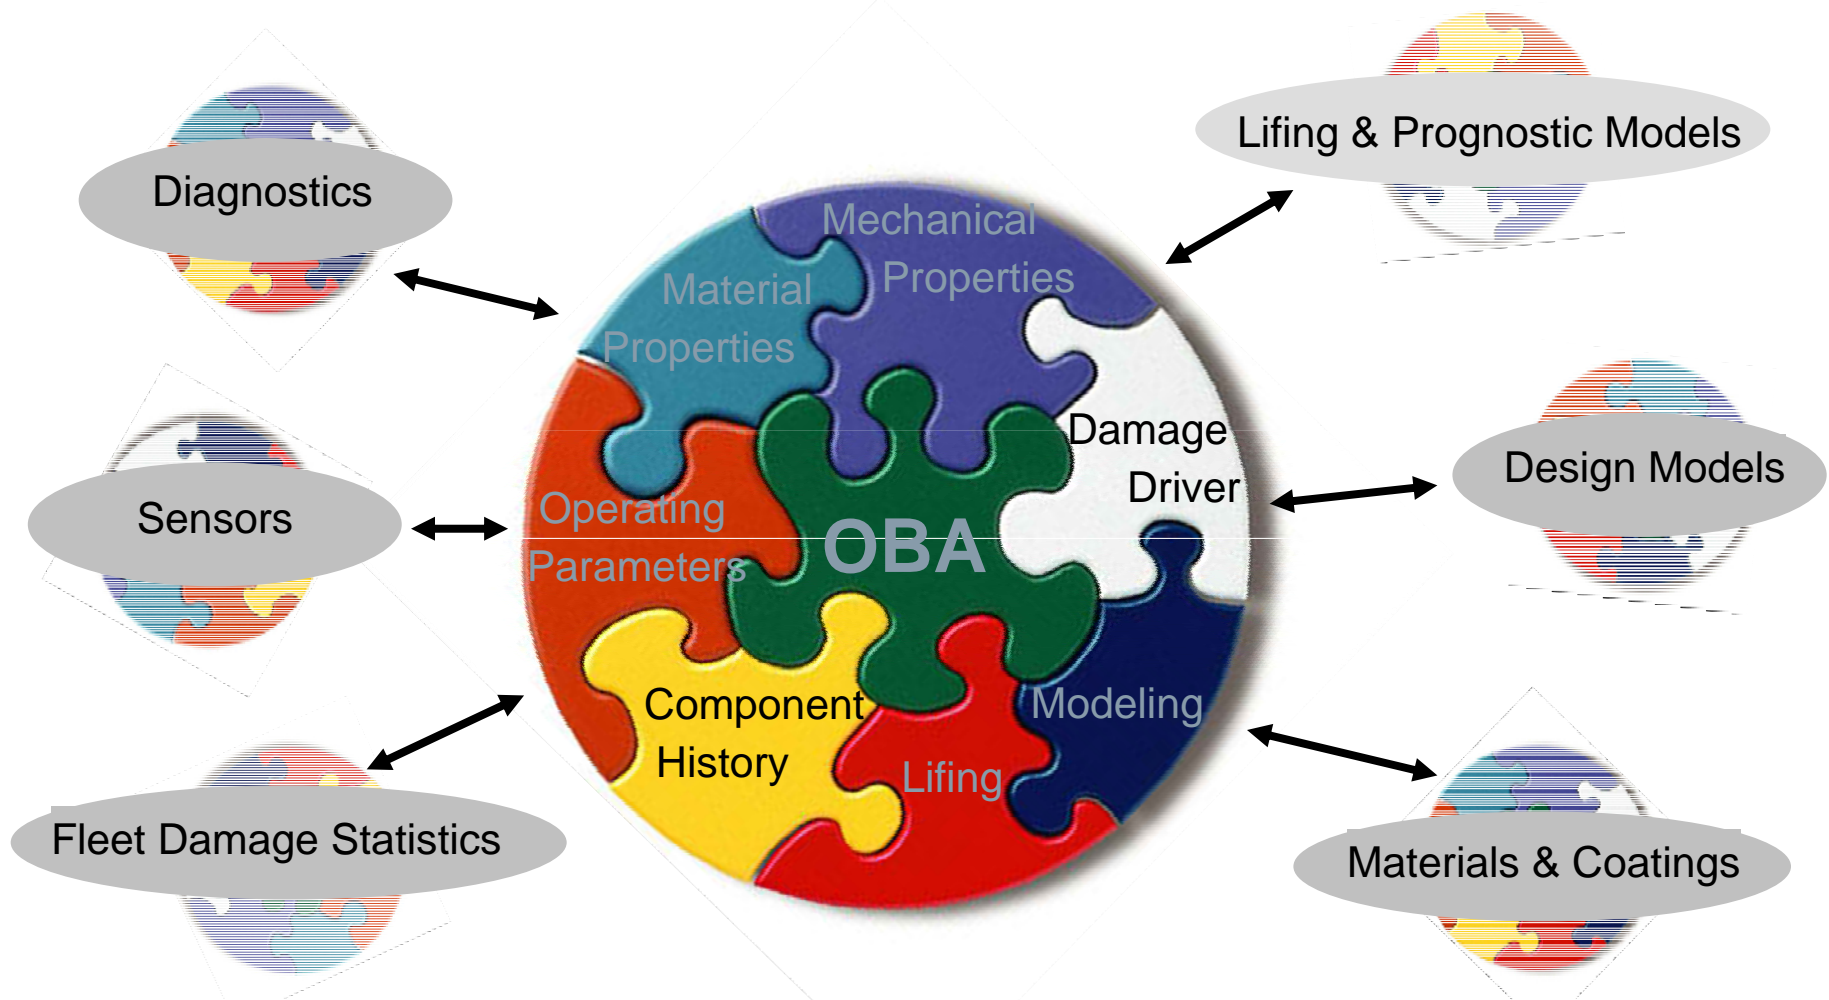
Diagnostics

Lifing & Prognostic Models

Mechanical Properties

Material Properties

Damage Driver

Design Models

Sensors

Operating Parameters

OBA

Component History

Modeling

Lifing

Fleet Damage Statistics

Materials & Coatings